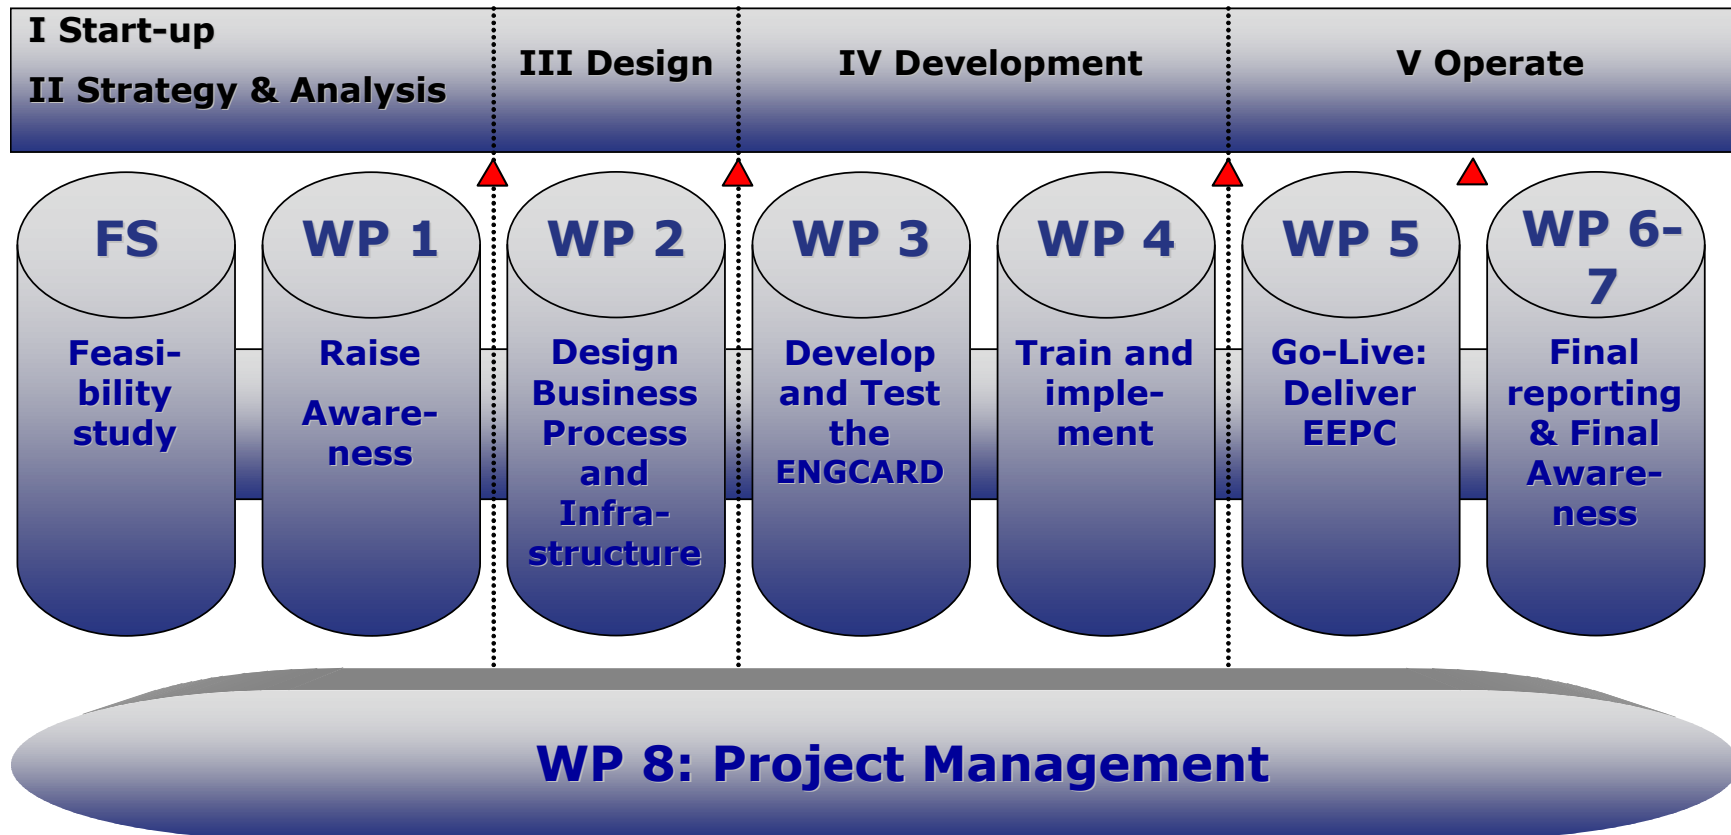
I Start-up

II Strategy & Analysis

III Design

IV Development

V Operate

FS

Feasibility study

WP 1

Raise Awareness

WP 2

Design Business Process and Infrastructure

WP 3

Develop and Test the ENGCARD

WP 4

Train and implement

WP 5

Go-Live: Deliver EEPC

WP 6-7

Final reporting & Final Awareness

WP 8: Project Management